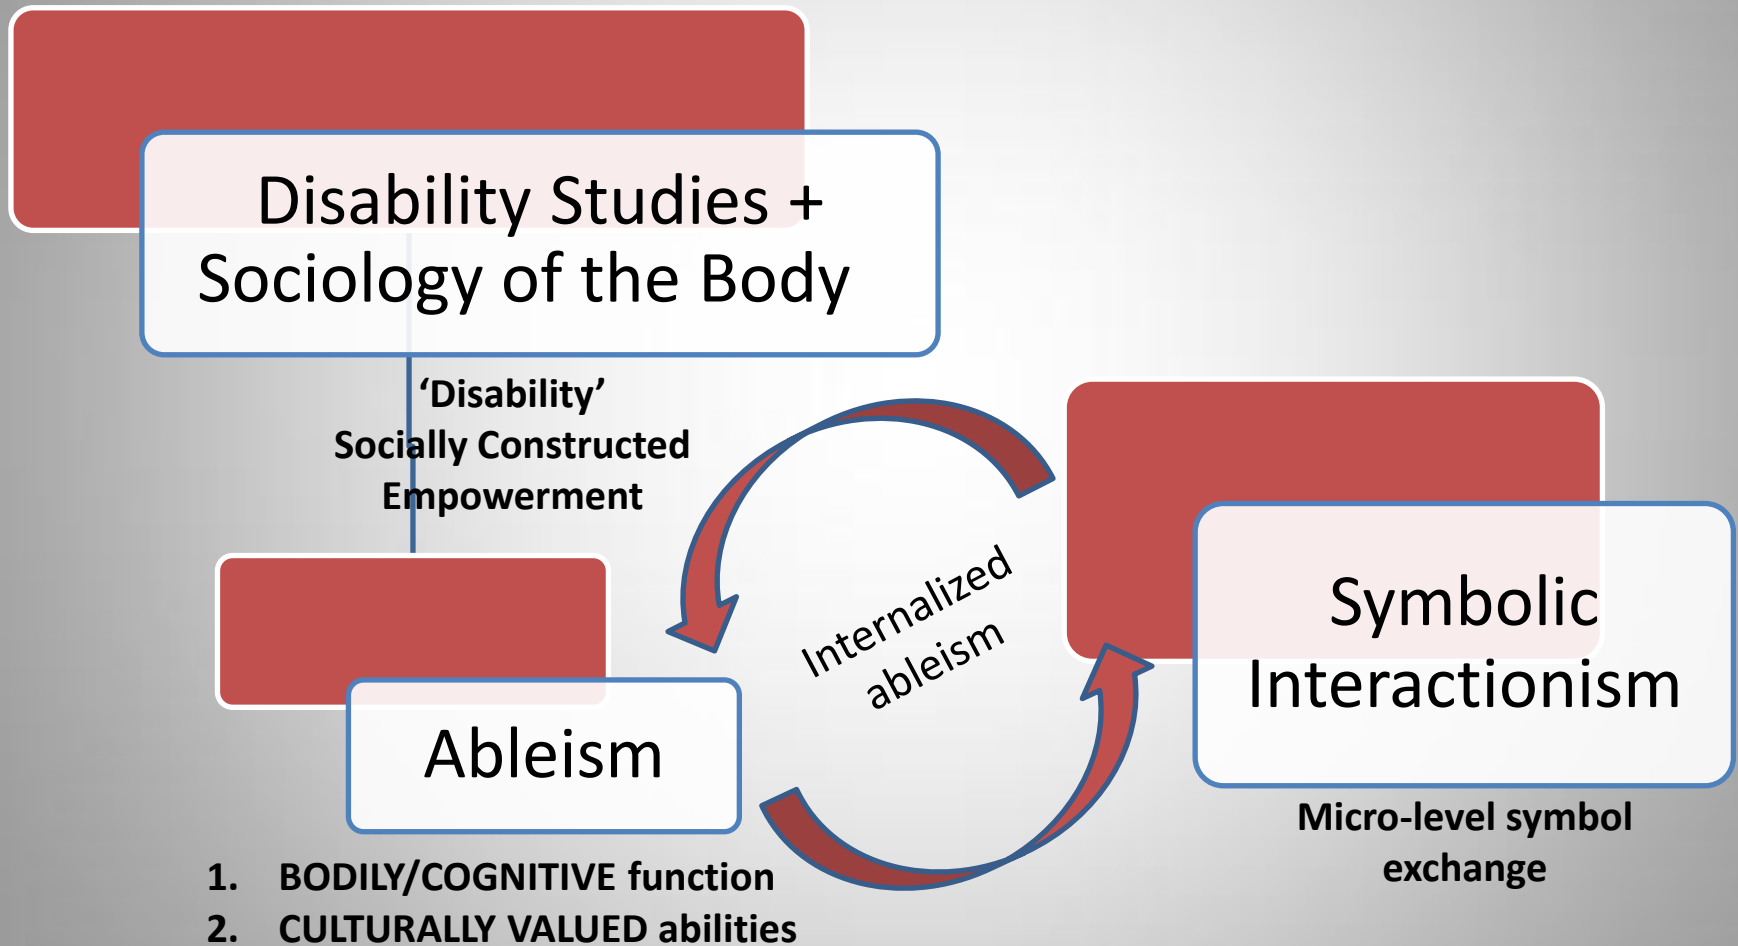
Disability Studies + Sociology of the Body

'Disability'
Socially Constructed
Empowerment

Internalized ableism

Symbolic Interactionism

Ableism

Micro-level symbol exchange

1. BODILY/COGNITIVE function
2. CULTURALLY VALUED abilities